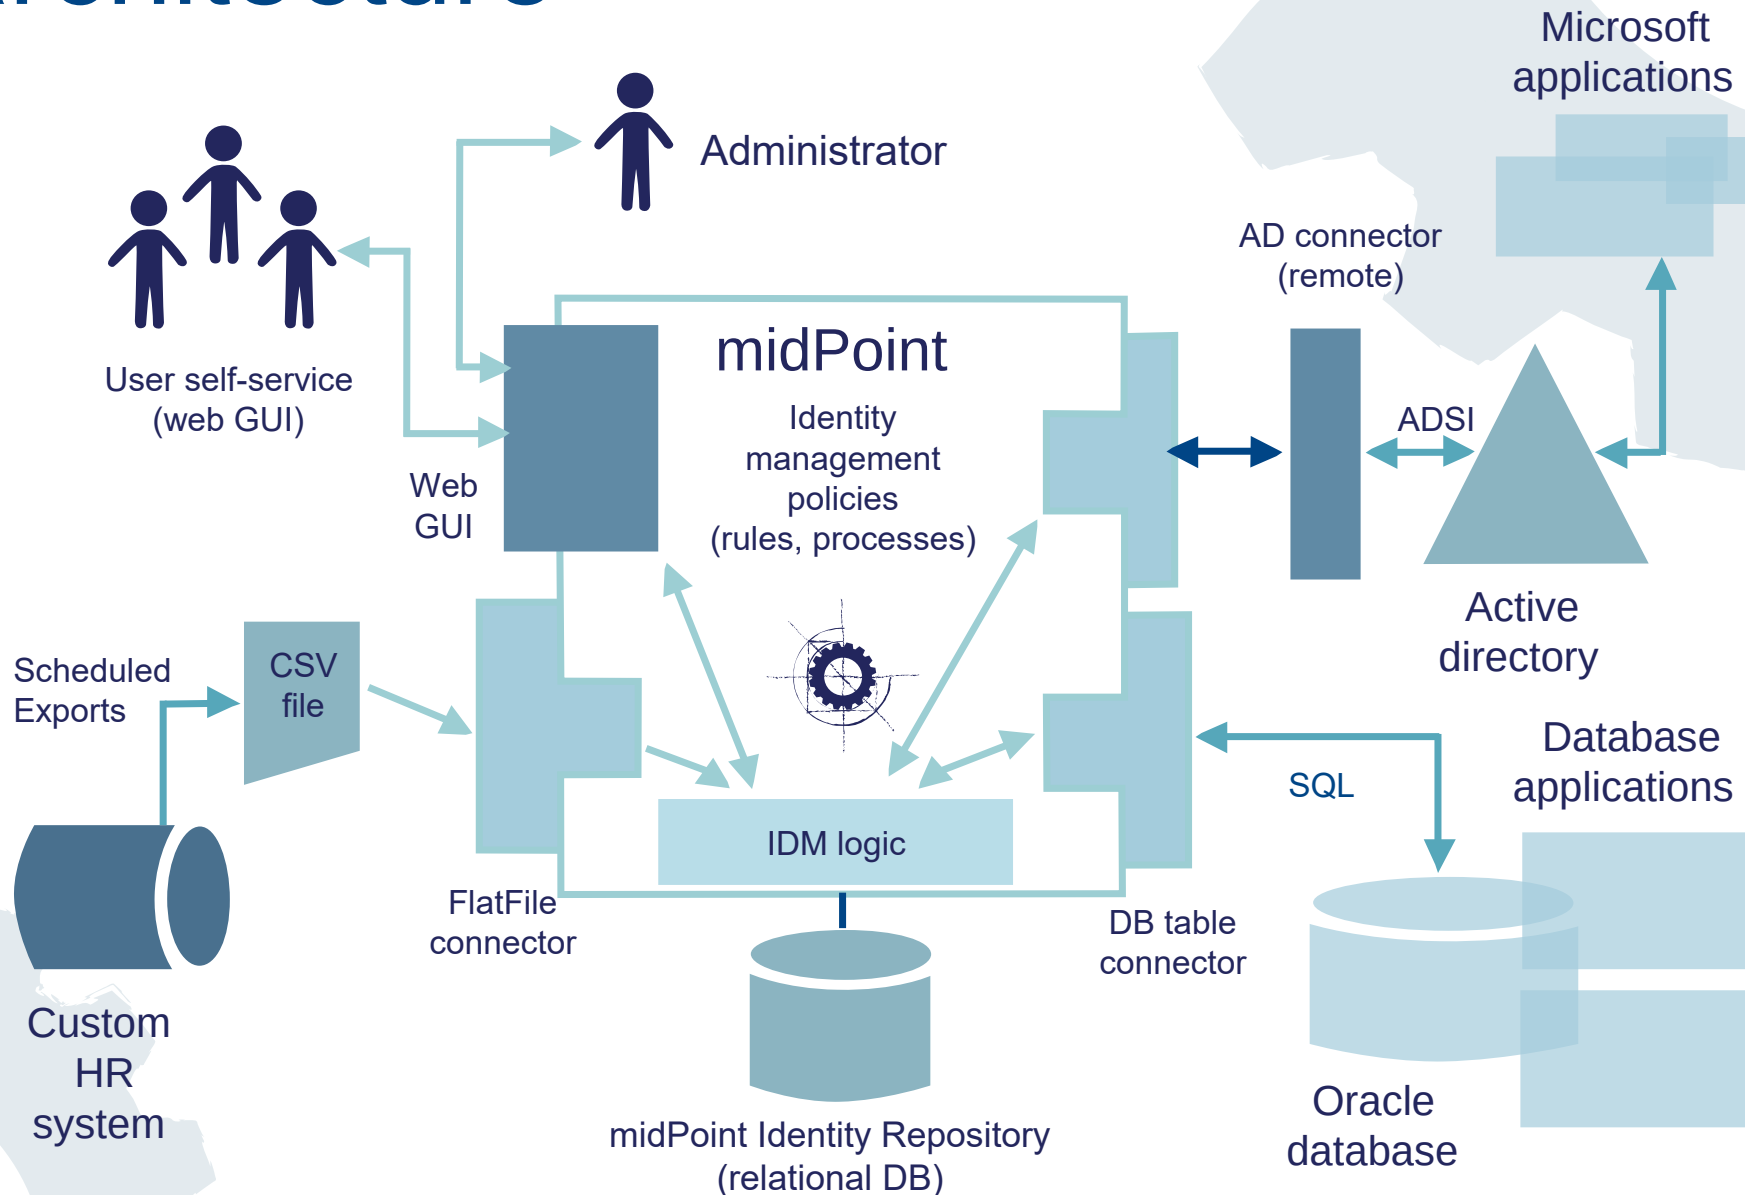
Microsoft applications

Administrator

User self-service (web GUI)

AD connector (remote)

midPoint

Identity management policies (rules, processes)

Web GUI

ADSI

Active directory

Scheduled Exports

CSV file

Database applications

SQL

IDM logic

FlatFile connector

DB table connector

Custom HR system

midPoint Identity Repository (relational DB)

Oracle database